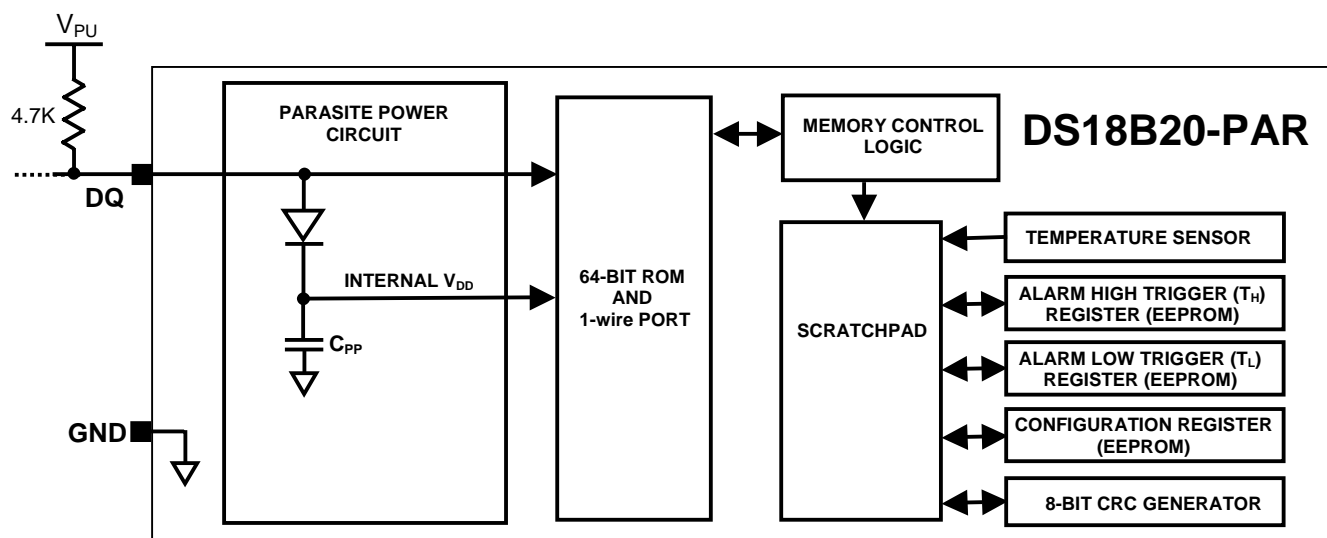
$V_{PU}$

4.7K

DQ

GND

PARASITE POWER CIRCUIT

INTERNAL $V_{DD}$

$C_{PP}$

64-BIT ROM AND 1-wire PORT

MEMORY CONTROL LOGIC

DS18B20-PAR

SCRATCHPAD

TEMPERATURE SENSOR

ALARM HIGH TRIGGER ($T_H$) REGISTER (EEPROM)

ALARM LOW TRIGGER ($T_L$) REGISTER (EEPROM)

CONFIGURATION REGISTER (EEPROM)

8-BIT CRC GENERATOR